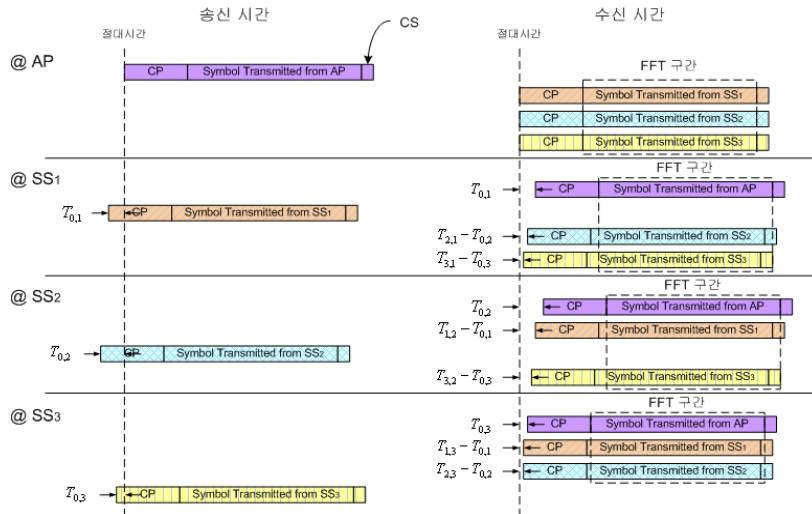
송신 시간

수신 시간

CS

절대시간

절대시간

@ AP

CP | Symbol Transmitted from AP

FFT 구간

CP | Symbol Transmitted from SS₁

CP | Symbol Transmitted from SS₂

CP | Symbol Transmitted from SS₃

@ SS₁

FFT 구간

$T_{0,1}$

CP | Symbol Transmitted from AP

$T_{0,1}$

CP | Symbol Transmitted from SS₁

$T_{2,1}-T_{0,2}$

CP | Symbol Transmitted from SS₂

$T_{3,1}-T_{0,3}$

CP | Symbol Transmitted from SS₃

@ SS₂

FFT 구간

$T_{0,2}$

CP | Symbol Transmitted from AP

$T_{1,2}-T_{0,1}$

CP | Symbol Transmitted from SS₁

$T_{0,2}$

CP | Symbol Transmitted from SS₂

$T_{3,2}-T_{0,3}$

CP | Symbol Transmitted from SS₃

@ SS₃

FFT 구간

$T_{0,3}$

CP | Symbol Transmitted from AP

$T_{1,3}-T_{0,1}$

CP | Symbol Transmitted from SS₁

$T_{2,3}-T_{0,2}$

CP | Symbol Transmitted from SS₂

$T_{0,3}$

CP | Symbol Transmitted from SS₃